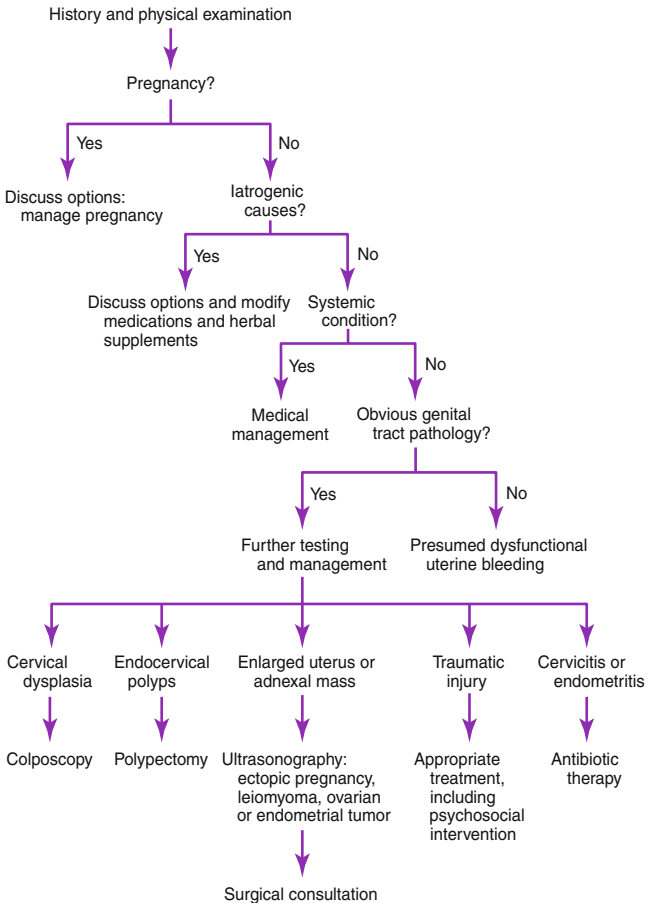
History and physical examination

Pregnancy?

Yes

No

Discuss options: manage pregnancy

Iatrogenic causes?

Yes

No

Discuss options and modify medications and herbal supplements

Systemic condition?

Yes

No

Medical management

Obvious genital tract pathology?

Yes

No

Further testing and management

Presumed dysfunctional uterine bleeding

Cervical dysplasia

Endocervical polyps

Enlarged uterus or adnexal mass

Traumatic injury

Cervicitis or endometritis

Colposcopy

Polypectomy

Ultrasonography: ectopic pregnancy, leiomyoma, ovarian or endometrial tumor

Appropriate treatment, including psychosocial intervention

Antibiotic therapy

Surgical consultation